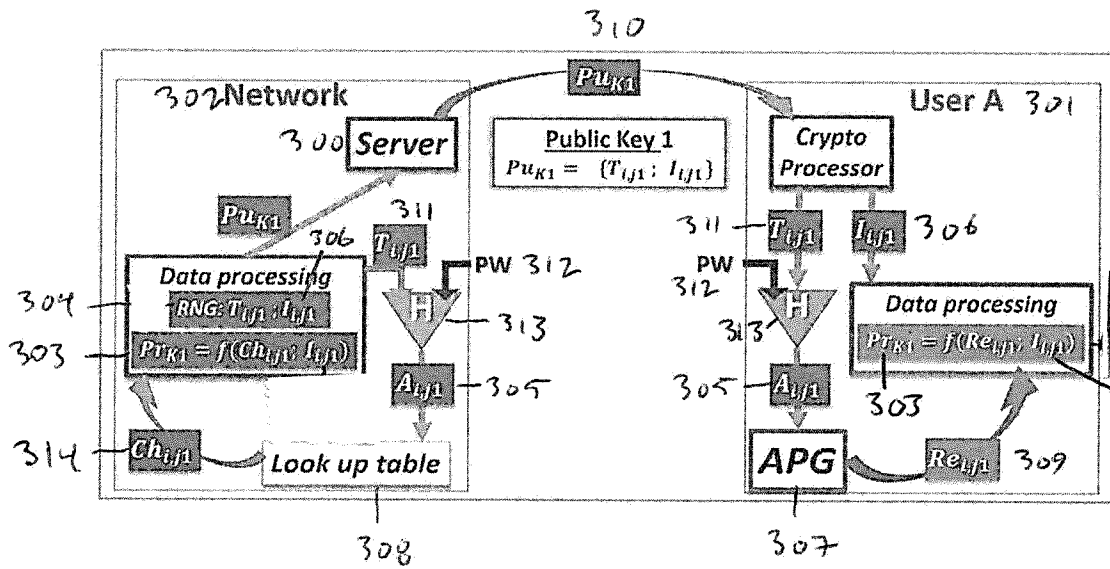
310

$Pu_{K1}$

302 Network

User A 301

300 Server

Public Key 1
$Pu_{K1} = \{T_{i,j1} ; I_{i,j1}\}$

Crypto Processor

$Pu_{K1}$

311 $T_{i,j1}$

306

311 $T_{i,j1}$

$I_{i,j1}$ 306

PW 312

PW 312

304 Data processing
RNG: $T_{i,j1} ; I_{i,j1}$

H 313

313 H

Data processing

303 $Pr_{K1} = f(Ch_{i,j1}; I_{i,j1})$

$Pr_{K1} = f(Re_{i,j1}; I_{i,j1})$

303

$A_{i,j1}$ 305

305 $A_{i,j1}$

314 $Ch_{i,j1}$

Look up table

APG

$Re_{i,j1}$ 309

308

307